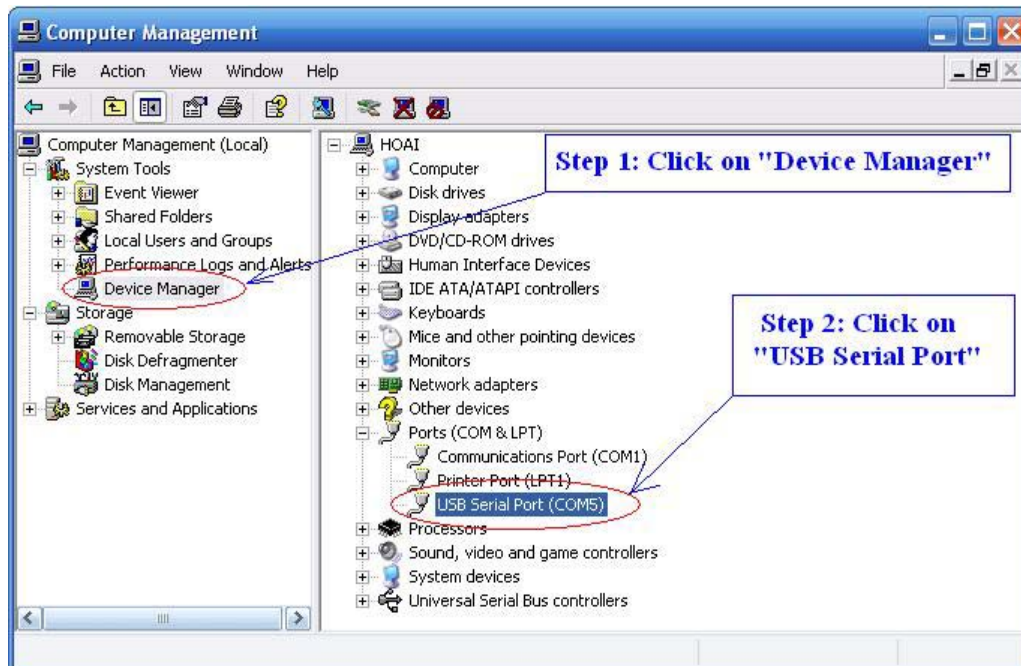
Computer Management

File Action View Window Help

Computer Management (Local)
System Tools
Event Viewer
Shared Folders
Local Users and Groups
Performance Logs and Alerts
Device Manager
Storage
Removable Storage
Disk Defragmenter
Disk Management
Services and Applications

HOAI
Computer
Disk drives
Display adapters
DVD/CD-ROM drives
Human Interface Devices
IDE ATA/ATAPI controllers
Keyboards
Mice and other pointing devices
Monitors
Network adapters
Other devices
Ports (COM & LPT)
Communications Port (COM1)
Printer Port (LPT1)
USB Serial Port (COM5)
Processors
Sound, video and game controllers
System devices
Universal Serial Bus controllers

Step 1: Click on "Device Manager"

Step 2: Click on "USB Serial Port"